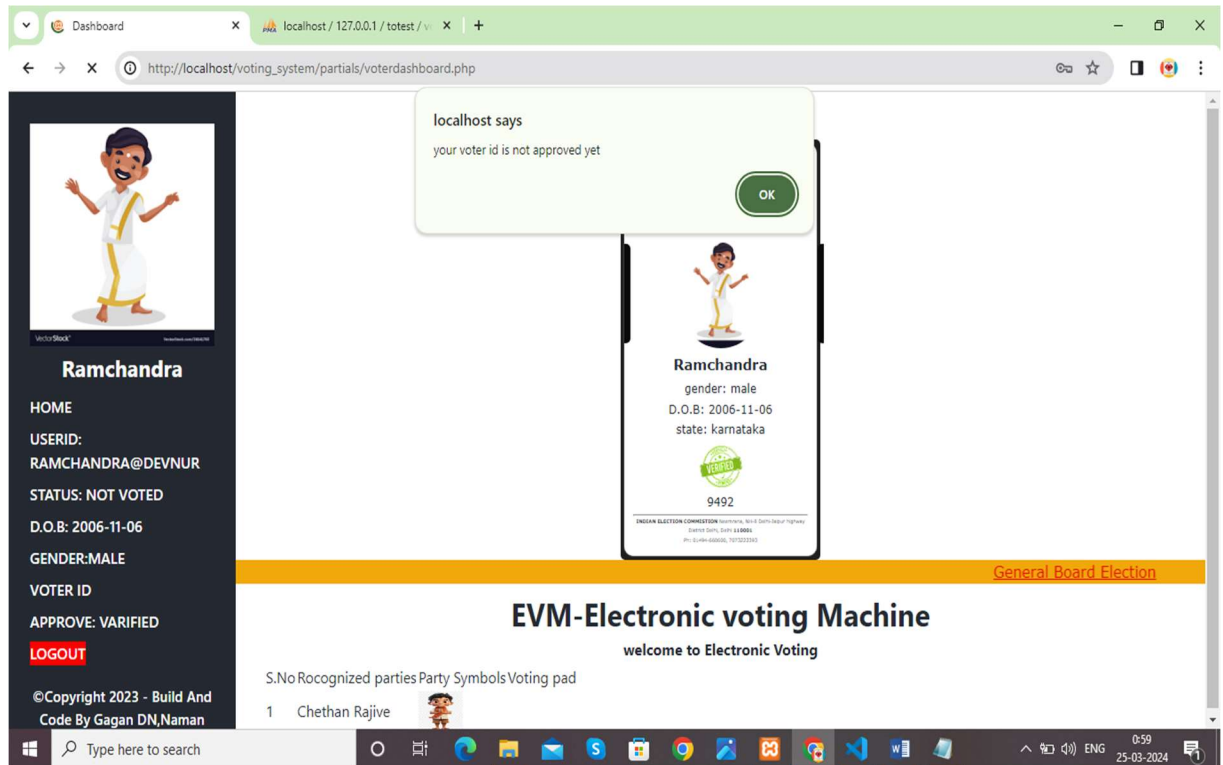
Dashboard
localhost / 127.0.0.1 / totest / v
http://localhost/voting_system/partials/voterdashboard.php

localhost says
your voter id is not approved yet
OK

VectorStock
Ramchandra
HOME
USERID: RAMCHANDRA@DEVNUR
STATUS: NOT VOTED
D.O.B: 2006-11-06
GENDER:MALE
VOTER ID
APPROVE: VARIFIED
LOGOUT
©Copyright 2023 - Build And Code By Gagan DN,Naman

Ramchandra
gender: male
D.O.B: 2006-11-06
state: karnataka
VERIFIED
9492
INDIAN ELECTION COMMISSION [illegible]
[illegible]

General Board Election

EVM-Electronic voting Machine
welcome to Electronic Voting

| S.No | Rocognized parties | Party Symbols | Voting pad |
|---|---|---|---|
| 1 | Chethan Rajive | | |

Type here to search
ENG
0:59
25-03-2024